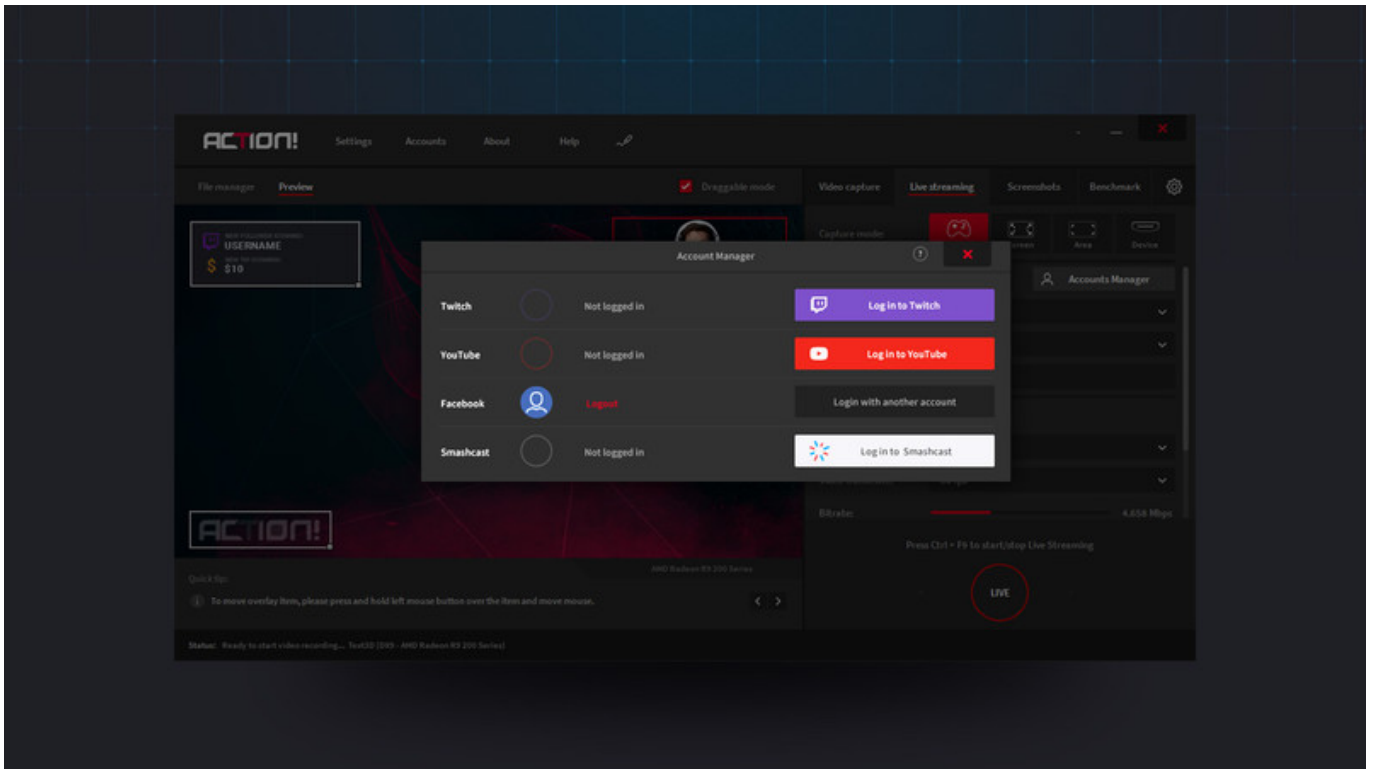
ACTION! Settings Accounts About Help

File manager Preview

Draggable mode

Video capture Live streaming Screenshots Benchmark

NEW FOLLOWER STARING
USERNAME
NEW TIP STARING
$ $10

Capture mode:

Screen Area Device

Accounts Manager

Account Manager

| | | | |
|---|---|---|---|
| Twitch | | Not logged in | Log in to Twitch |
| YouTube | | Not logged in | Log in to YouTube |
| Facebook | | Logout | Login with another account |
| Smashcast | | Not logged in | Log in to Smashcast |

ACTION!

AMD Radeon R9 200 Series

Bitrate: 4.658 Mbps

Press Ctrl + F9 to start/stop Live Streaming

LIVE

Quick tip:

To move overlay item, please press and hold left mouse button over the item and move mouse.

Status: Ready to start video recording... Test3D (DX9 - AMD Radeon R9 200 Series)